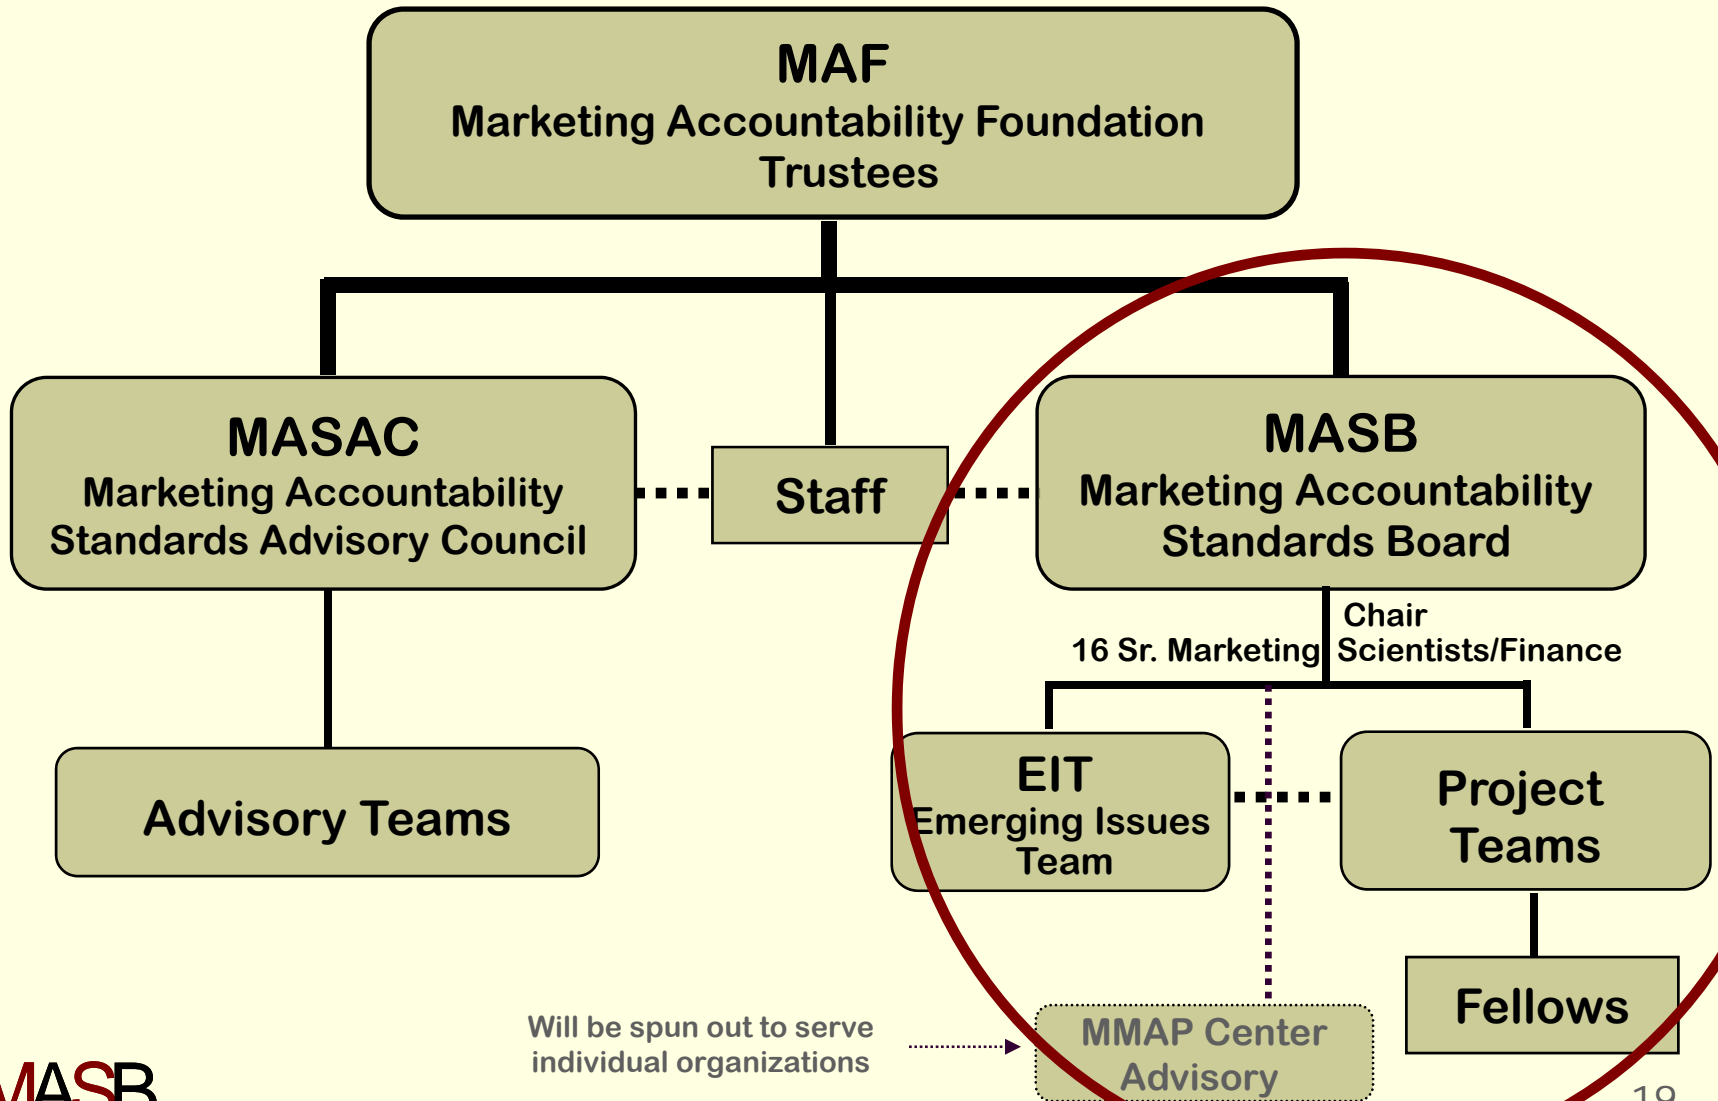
MAF
Marketing Accountability Foundation
Trustees

MASAC
Marketing Accountability
Standards Advisory Council

Staff

MASB
Marketing Accountability
Standards Board

Chair
16 Sr. Marketing Scientists/Finance

Advisory Teams

EIT
Emerging Issues
Team

Project
Teams

Fellows

Will be spun out to serve individual organizations

MMAP Center
Advisory

MASB

19